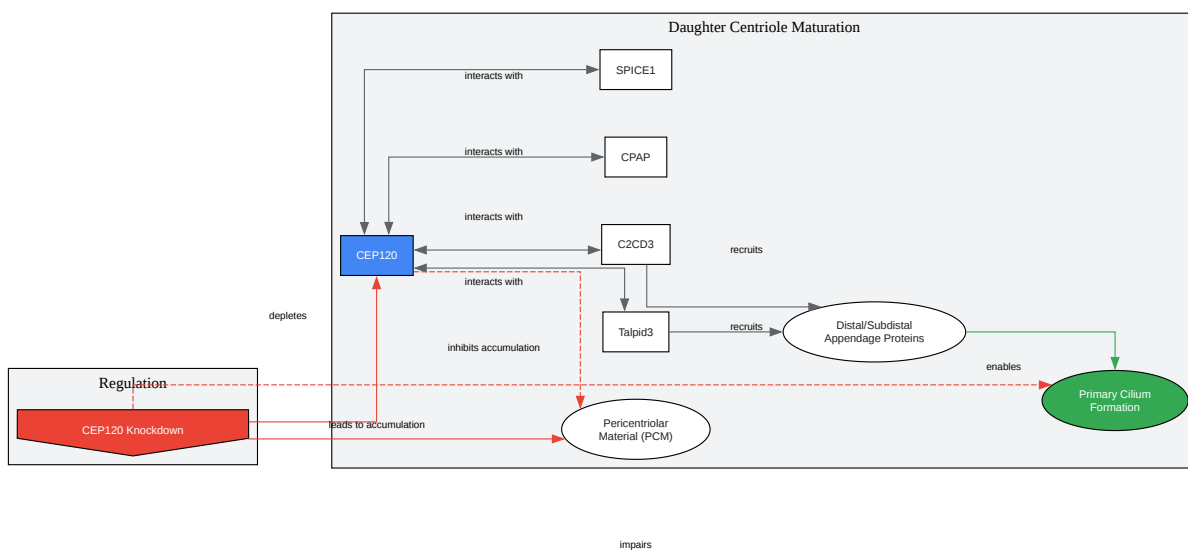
Daughter Centriole Maturation

interacts with

SPICE1

interacts with

CPAP

interacts with

CEP120

C2CD3

recruits

interacts with

depletes

Talpid3

recruits

Distal/Subdistal Appendage Proteins

inhibits accumulation

enables

Regulation

Primary Cilium Formation

CEP120 Knockdown

leads to accumulation

Pericentriolar Material (PCM)

impairs